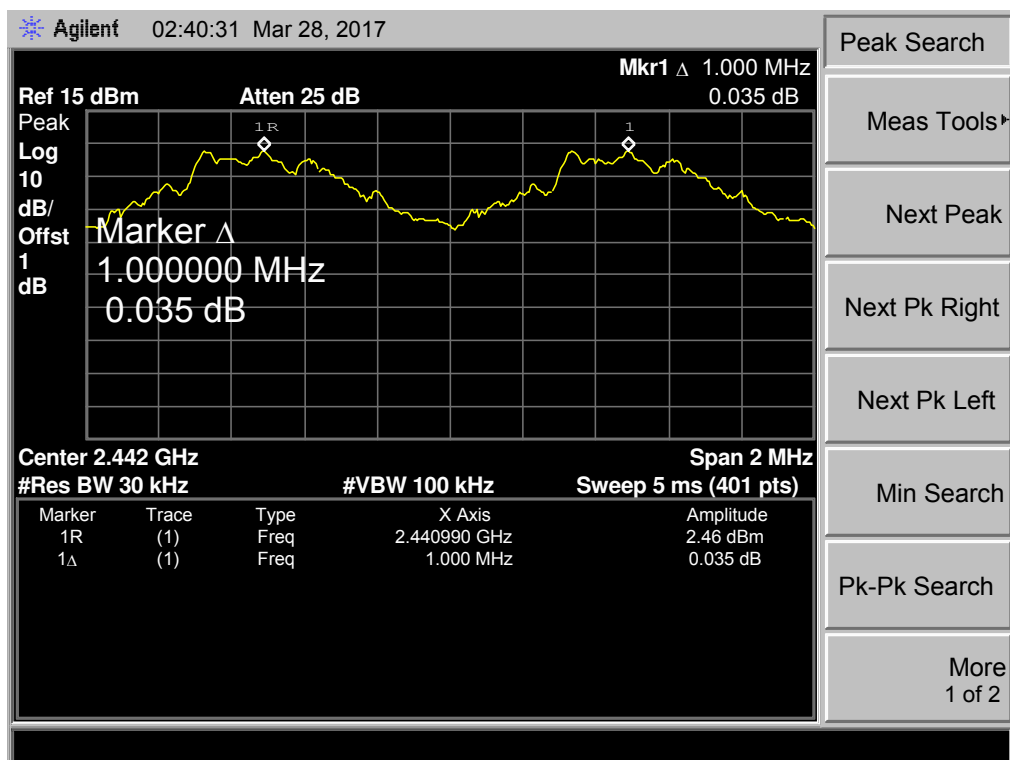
Agilent 02:40:31 Mar 28, 2017

Mkr1 $\Delta$ 1.000 MHz
0.035 dB

Ref 15 dBm Atten 25 dB

Peak
Log
10
dB/
Offst
1
dB

1R
1

Marker $\Delta$
1.000000 MHz
0.035 dB

Center 2.442 GHz
Span 2 MHz
#Res BW 30 kHz
#VBW 100 kHz
Sweep 5 ms (401 pts)

| Marker | Trace | Type | X Axis | Amplitude |
|---|---|---|---|---|
| 1R | (1) | Freq | 2.440990 GHz | 2.46 dBm |
| 1$\Delta$ | (1) | Freq | 1.000 MHz | 0.035 dB |

Peak Search
Meas Tools
Next Peak
Next Pk Right
Next Pk Left
Min Search
Pk-Pk Search
More
1 of 2